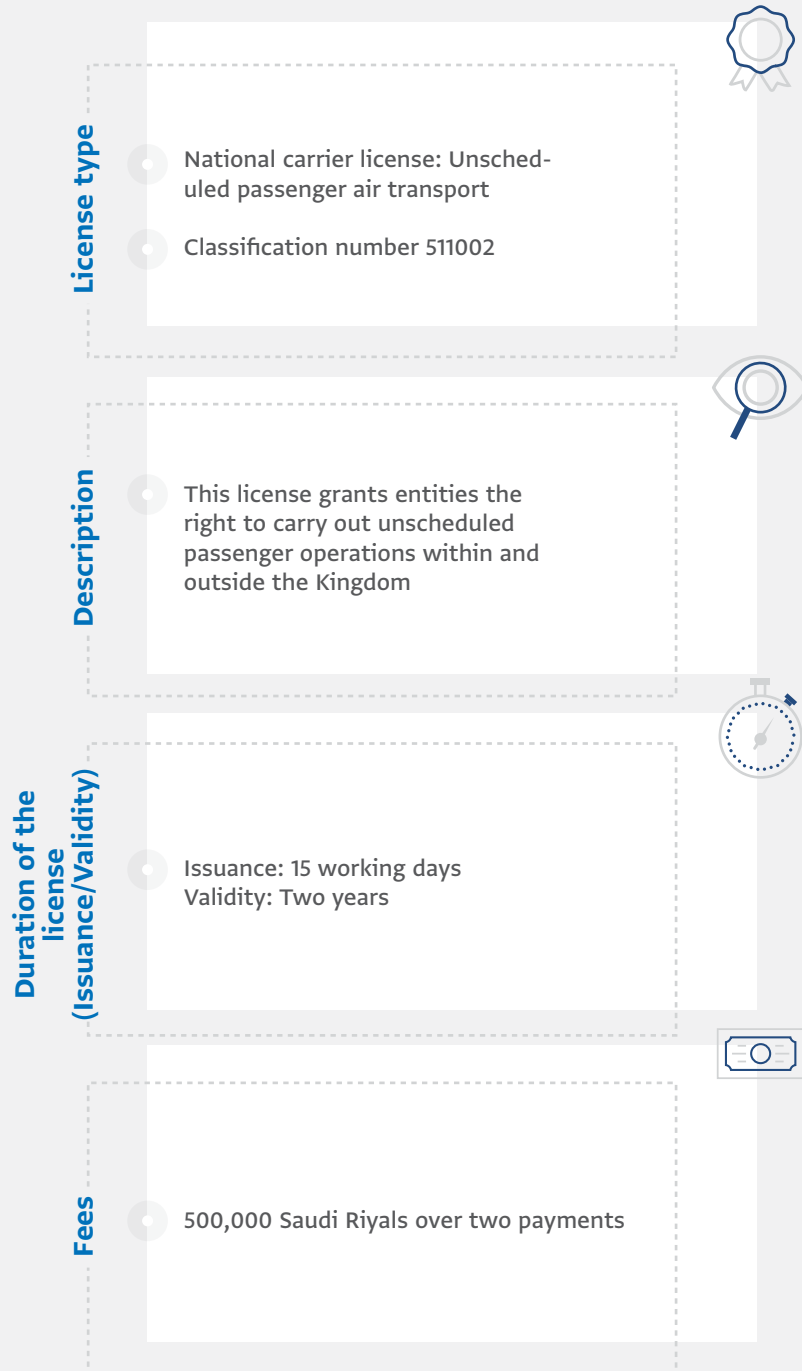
License type

National carrier license: Unscheduled passenger air transport

Classification number 511002

Description

This license grants entities the right to carry out unscheduled passenger operations within and outside the Kingdom

Duration of the license (Issuance/Validity)

Issuance: 15 working days
Validity: Two years

Fees

500,000 Saudi Riyals over two payments